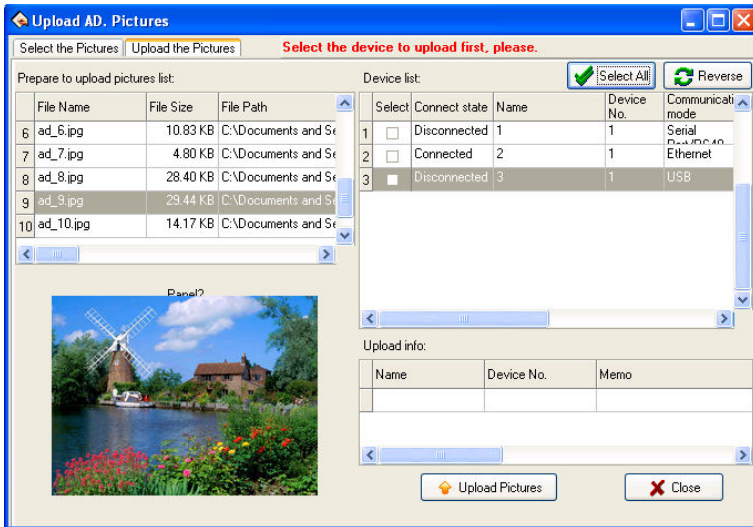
Upload AD. Pictures

Select the Pictures | Upload the Pictures

Select the device to upload first, please.

Prepare to upload pictures list:

| | File Name | File Size | File Path |
|---|---|---|---|
| 6 | ad_6.jpg | 10.83 KB | C:\Documents and Se |
| 7 | ad_7.jpg | 4.80 KB | C:\Documents and Se |
| 8 | ad_8.jpg | 28.40 KB | C:\Documents and Se |
| 9 | ad_9.jpg | 29.44 KB | C:\Documents and Se |
| 10 | ad_10.jpg | 14.17 KB | C:\Documents and Se |

Panel2

Device list:

Select All

Reverse

| | Select | Connect state | Name | Device No. | Communication mode |
|---|---|---|---|---|---|
| 1 | | Disconnected | 1 | 1 | Serial Port/RS48 |
| 2 | | Connected | 2 | 1 | Ethernet |
| 3 | | Disconnected | 3 | 1 | USB |

Upload info:

| Name | Device No. | Memo |
|---|---|---|
| | | |

Upload Pictures

Close